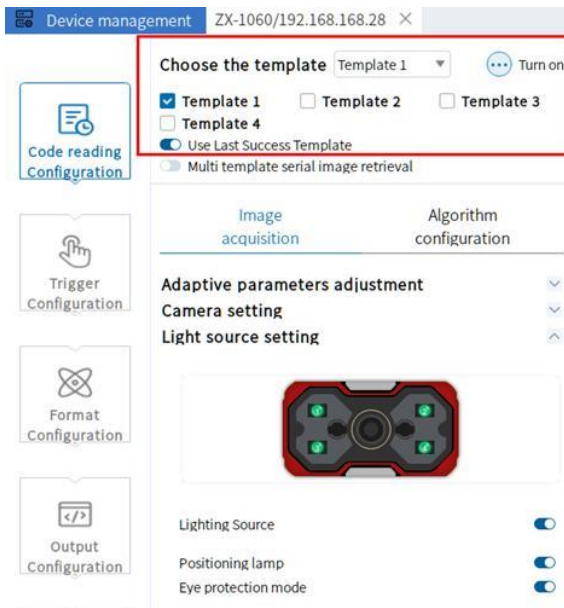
Device management ZX-1060/192.168.168.28 ×

Choose the template Template 1 Turn on

Template 1 Template 2 Template 3 Template 4

Use Last Success Template

Multi template serial image retrieval

Code reading Configuration

Trigger Configuration

Format Configuration

Output Configuration

Image acquisition

Algorithm configuration

Adaptive parameters adjustment

Camera setting

Light source setting

Lighting Source

Positioning lamp

Eye protection mode